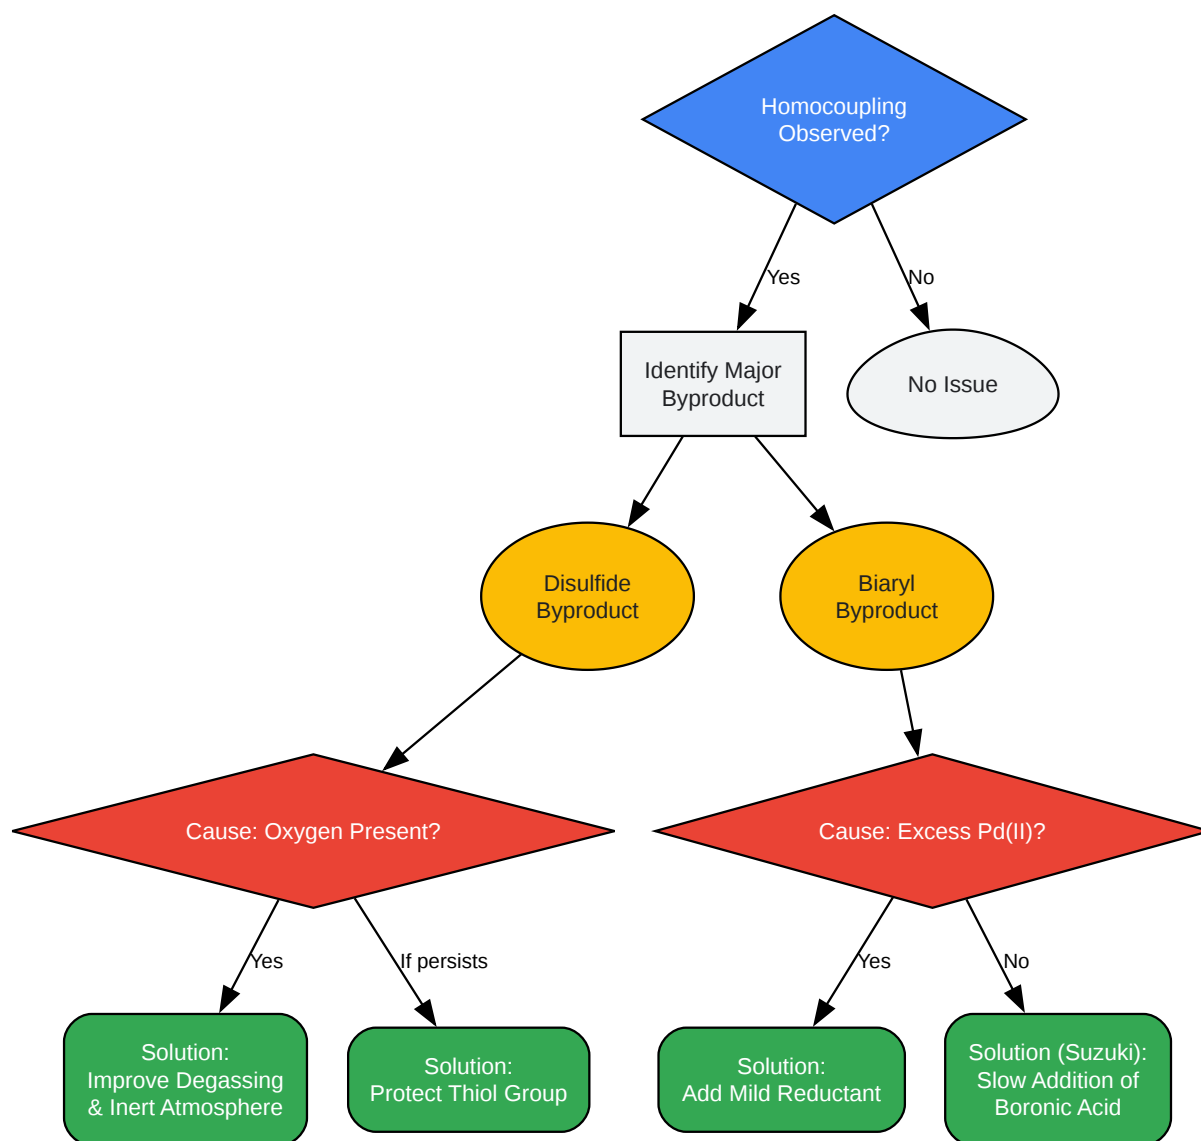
Homocoupling Observed?

Yes

No

Identify Major Byproduct

No Issue

Disulfide Byproduct

Biaryl Byproduct

Cause: Oxygen Present?

Cause: Excess Pd(II)?

Yes

If persists

Yes

No

Solution: Improve Degassing & Inert Atmosphere

Solution: Protect Thiol Group

Solution: Add Mild Reductant

Solution (Suzuki): Slow Addition of Boronic Acid